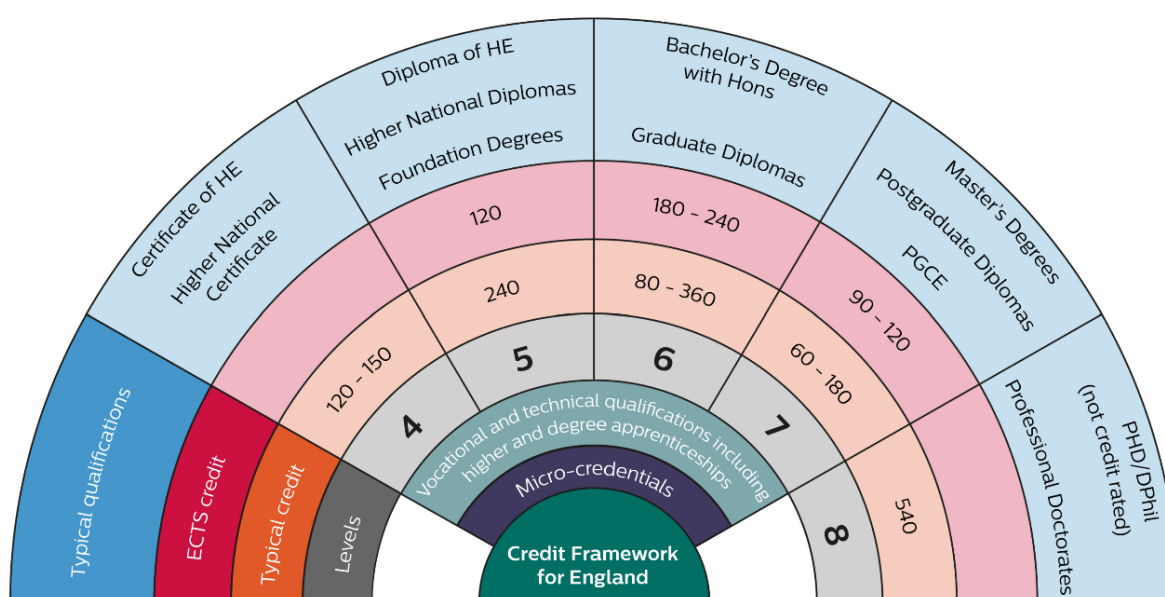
Typical qualifications

ECTS credit

Typical credit

Levels

Certificate of HE
Higher National Certificate

Diploma of HE
Higher National Diplomas
Foundation Degrees

Bachelor's Degree with Hons
Graduate Diplomas

Master's Degrees
Postgraduate Diplomas
PGCE

PHD/DPhil (not credit rated)
Professional Doctorates

120
180 - 240
90 - 120

120 - 150
240
80 - 360
60 - 180
540

4
5
6
7
8

Vocational and technical qualifications including higher and degree apprenticeships

Micro-credentials

Credit Framework for England